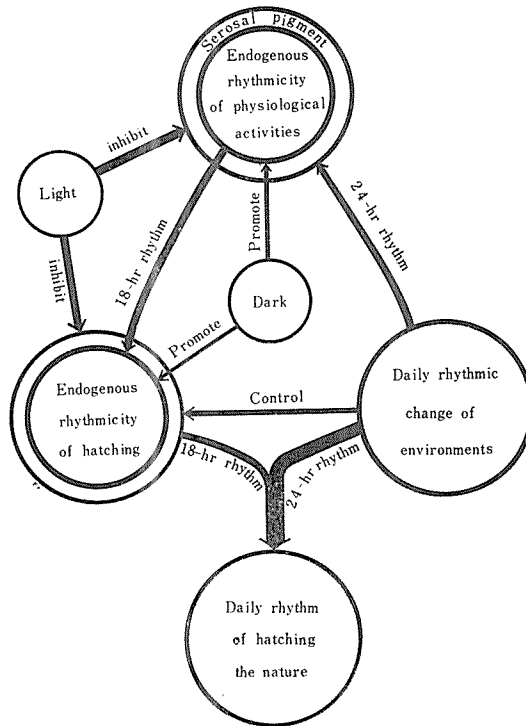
Serosal pigment

Endogenous rhythmicity of physiological activities

inhibit

Light

inhibit

18-hr rhythm

Promote

24-hr rhythm

Dark

Promote

Endogenous rhythmicity of hatching

Control

Daily rhythmic change of environments

18-hr rhythm

24-hr rhythm

Daily rhythm of hatching the nature